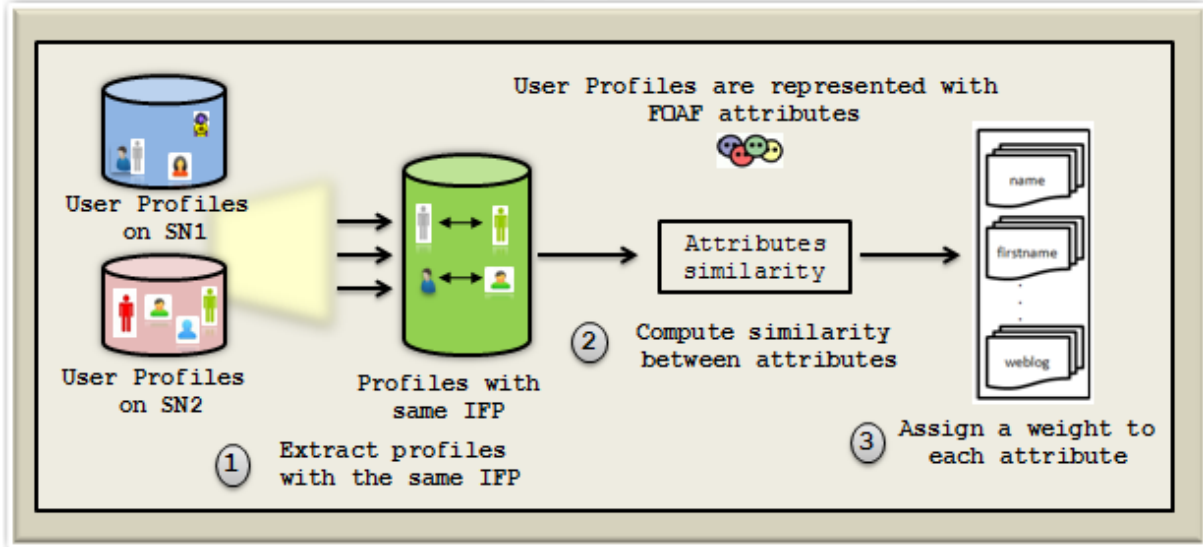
User Profiles are represented with FOAF attributes

User Profiles on SN1

User Profiles on SN2

Profiles with same IFP

Attributes similarity

name

firstname

.
.
.

weblog

1 Extract profiles with the same IFP

2 Compute similarity between attributes

3 Assign a weight to each attribute